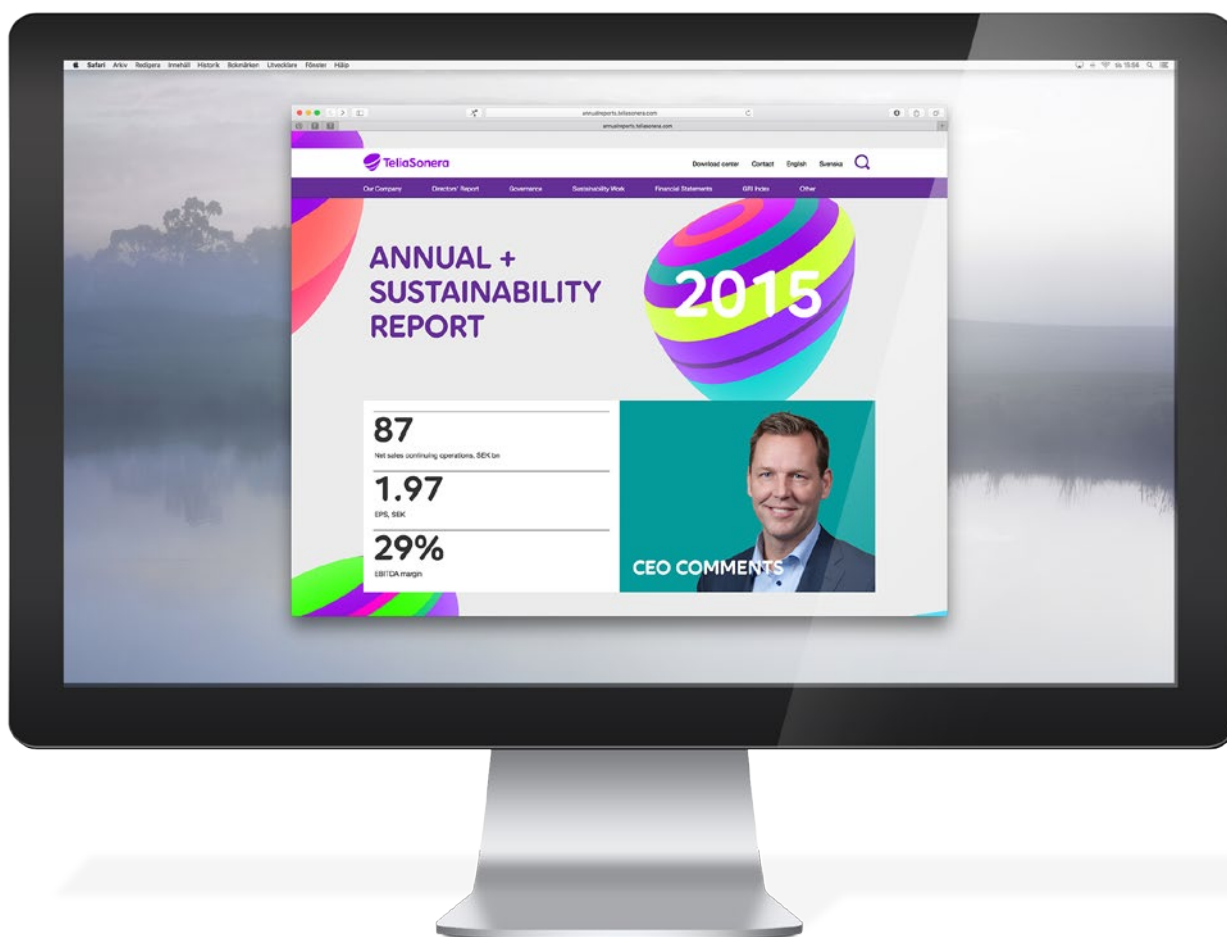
Safari Arkiv Redigera Innehåll Historik Bokmärken Utvecklare Fönster Hjälp

annualreports.teliasonera.com

annualreports.teliasonera.com

TeliaSonera

Download center Contact English Svenska

Our Company Directors' Report Governance Sustainability Work Financial Statements GRI Index Other

ANNUAL + SUSTAINABILITY REPORT

2015

87
Net sales continuing operations, SEK bn

1.97
EPS, SEK

29%
EBITDA margin

CEO COMMENTS